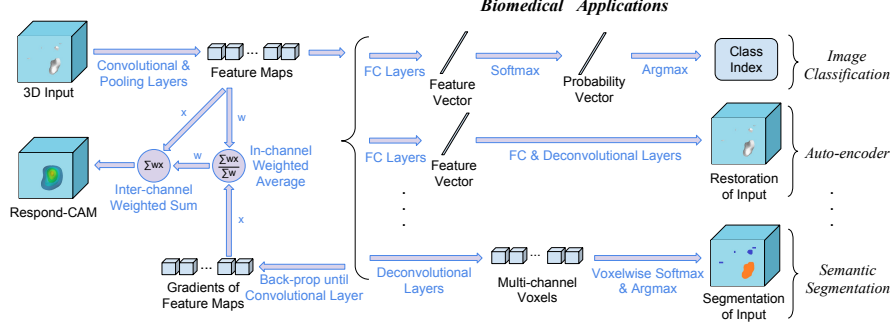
Biomedical Applications

3D Input

Convolutional & Pooling Layers

Feature Maps

FC Layers

Feature Vector

Softmax

Probability Vector

Argmax

Class Index

Image Classification

x

w

$\sum wx$

w

$\frac{\sum wx}{\sum w}$

In-channel Weighted Average

Respond-CAM

Inter-channel Weighted Sum

FC Layers

Feature Vector

FC & Deconvolutional Layers

Restoration of Input

Auto-encoder

x

Gradients of Feature Maps

Back-prop until Convolutional Layer

Deconvolutional Layers

Multi-channel Voxels

Voxelwise Softmax & Argmax

Segmentation of Input

Semantic Segmentation